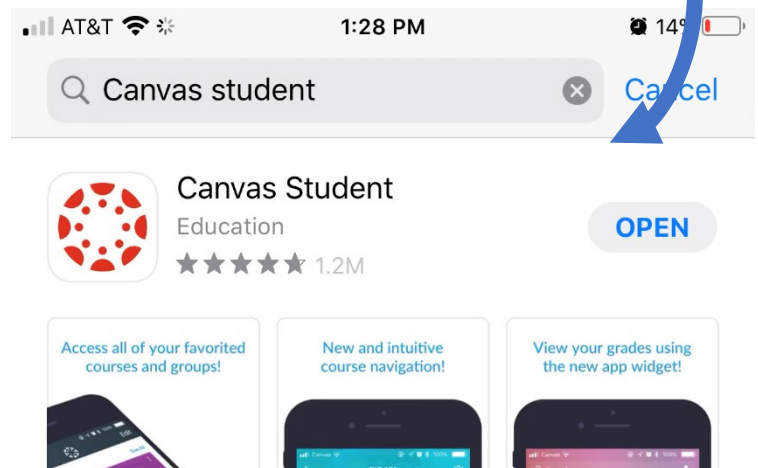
AT&T 1:28 PM 14%

Canvas student

Cancel

Canvas Student
Education
1.2M

OPEN

Access all of your favorited courses and groups!

New and intuitive course navigation!

View your grades using the new app widget!